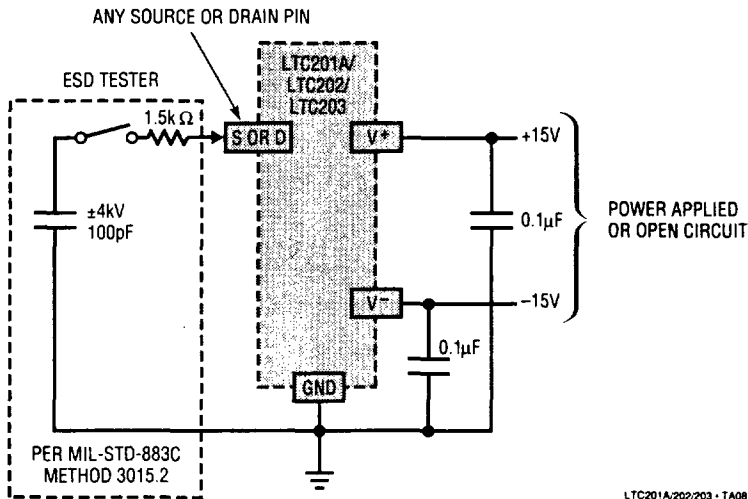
ANY SOURCE OR DRAIN PIN

ESD TESTER

LTC201A/
LTC202/
LTC203

$1.5k\Omega$

S OR D

$V^+$

+15V

±4kV
100pF

$0.1\mu F$

POWER APPLIED
OR OPEN CIRCUIT

$V^-$

–15V

$0.1\mu F$

GND

PER MIL-STD-883C
METHOD 3015.2

LTC201A/202/203 • TA08